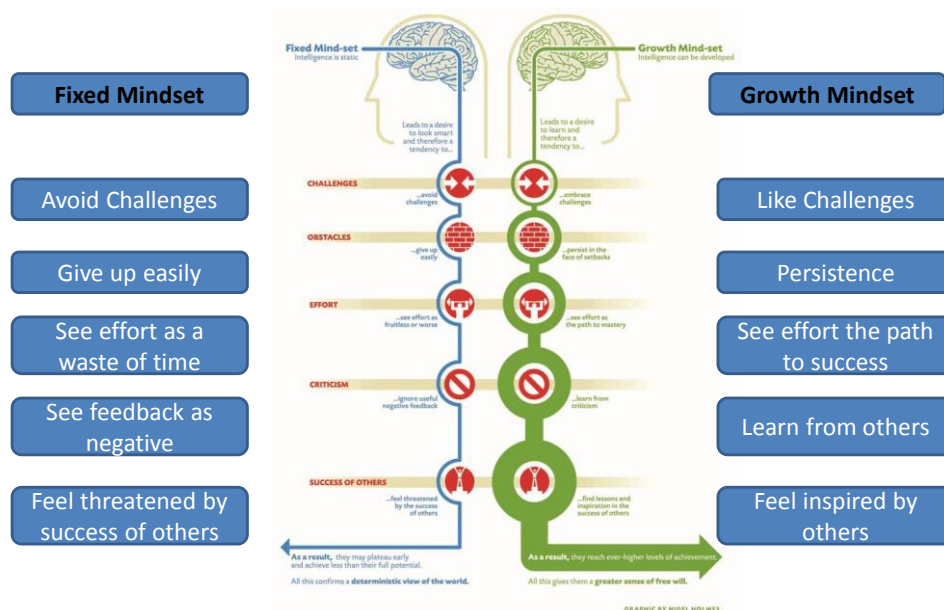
Fixed Mindset

Avoid Challenges

Give up easily

See effort as a waste of time

See feedback as negative

Feel threatened by success of others

Fixed Mind-set
Intelligence is static

Growth Mind-set
Intelligence can be developed

Leads to a desire to look smart and therefore a tendency to...

Leads to a desire to learn and therefore a tendency to...

CHALLENGES

...avoid challenges

...embrace challenges

OBSTACLES

...give up easily

...persist in the face of setbacks

EFFORT

...see effort as fruitless or worse

...see effort as the path to mastery

CRITICISM

...ignore useful negative feedback

...learn from criticism

SUCCESS OF OTHERS

...feel threatened by the success of others

...find lessons and inspiration in the success of others

As a result, they may plateau early and achieve less than their full potential.

All this confirms a deterministic view of the world.

As a result, they reach ever-higher levels of achievement.

All this gives them a greater sense of free will.

GRAPHIC BY NIGEL HOLMES

Growth Mindset

Like Challenges

Persistence

See effort the path to success

Learn from others

Feel inspired by others